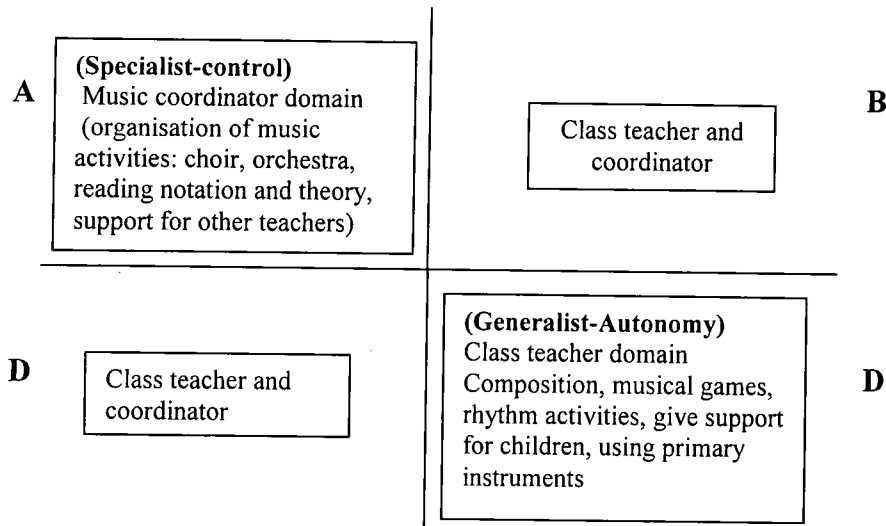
A

(Specialist-control)
Music coordinator domain (organisation of music activities: choir, orchestra, reading notation and theory, support for other teachers)

Class teacher and coordinator

B

D

Class teacher and coordinator

(Generalist-Autonomy)
Class teacher domain
Composition, musical games, rhythm activities, give support for children, using primary instruments

D